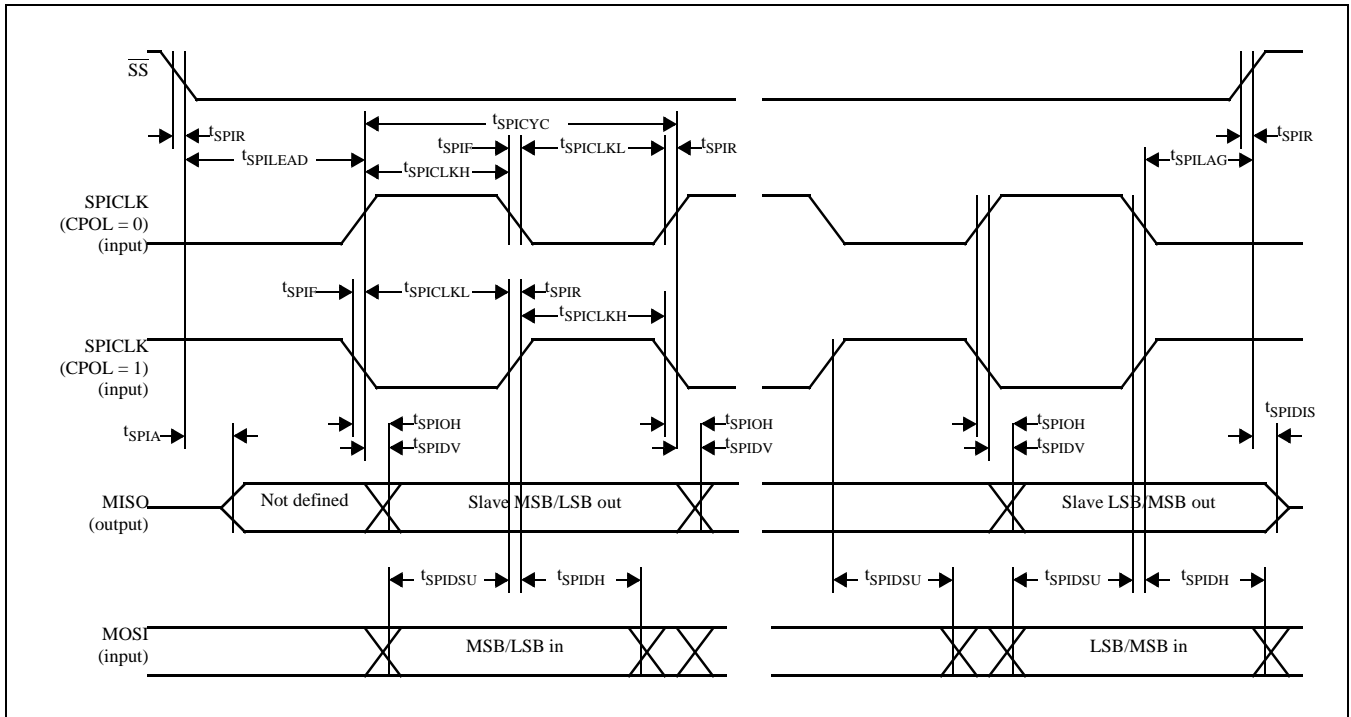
$\overline{SS}$

$t_{SPIR}$

$t_{SPICYC}$

$t_{SPIF}$

$t_{SPICLKL}$

$t_{SPIR}$

$t_{SPILEAD}$

$t_{SPICLKH}$

$t_{SPILAG}$

$t_{SPIR}$

SPICLK (CPOL = 0) (input)

$t_{SPIF}$

$t_{SPICLKL}$

$t_{SPIR}$

$t_{SPICLKH}$

SPICLK (CPOL = 1) (input)

$t_{SPIA}$

$t_{SPIOH}$

$t_{SPIDV}$

$t_{SPIOH}$

$t_{SPIDV}$

$t_{SPIOH}$

$t_{SPIDV}$

$t_{SPIDIS}$

MISO (output)

Not defined

Slave MSB/LSB out

Slave LSB/MSB out

$t_{SPIDSU}$

$t_{SPIDH}$

$t_{SPIDSU}$

$t_{SPIDSU}$

$t_{SPIDH}$

MOSI (input)

MSB/LSB in

LSB/MSB in